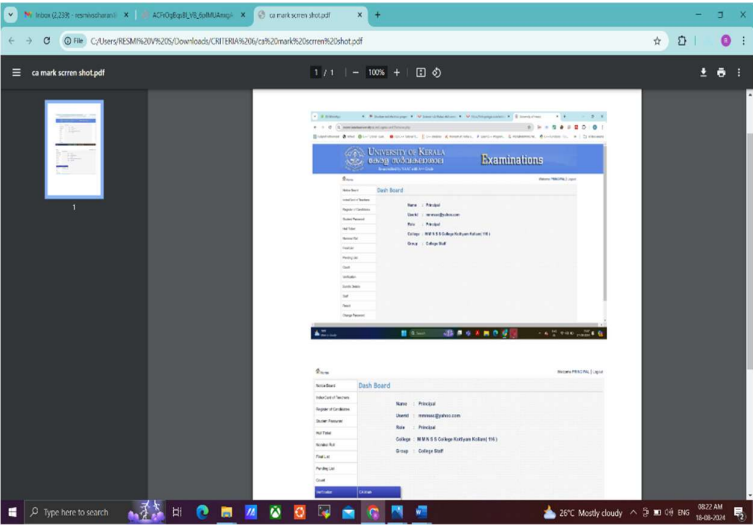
Inbox (2,239) - resmisasharan@ ×
ACFrOgBqsB_VB_6oIMUAexqk ×
ca mark scrren shot.pdf ×
+

File C:/Users/RESMI%20V%20S/Downloads/CRITERIA%206/ca%20mark%20scrren%20shot.pdf

ca mark scrren shot.pdf

1 / 1 | — 100% +

1

University of Kerala
Examinations

Dash Board

Name : Principal
UserId : mmnssc@yahoo.com
Role : Principal
College : M M N S S College Kottiyam Kollam( 116 )
Group : College Staff

Home

Welcome PRINCIPAL | Logout

Dash Board

Notice Board
Valid Cert. of Teachers
Register of Candidates
Student Password
Hall Ticket
Nominal Roll
Final List
Pending List
Count
Verification

Name : Principal
UserId : mmnssc@yahoo.com
Role : Principal
College : M M N S S College Kottiyam Kollam( 116 )
Group : College Staff

Type here to search

26°C Mostly cloudy ENG 08:22 AM 18-08-2024